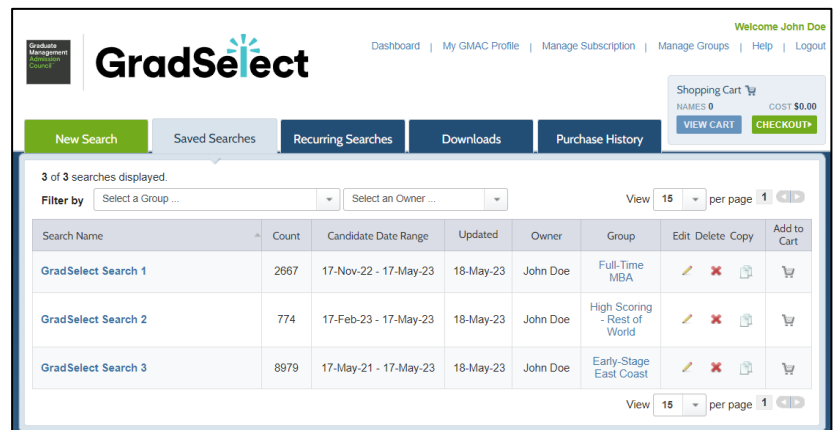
Welcome John Doe

Graduate Management Admission Council

GradSelect

Dashboard | My GMAC Profile | Manage Subscription | Manage Groups | Help | Logout

Shopping Cart
NAMES 0 COST $0.00
VIEW CART CHECKOUT▸

New Search | Saved Searches | Recurring Searches | Downloads | Purchase History

3 of 3 searches displayed.

Filter by Select a Group ... Select an Owner ...

View 15 per page 1

| Search Name | Count | Candidate Date Range | Updated | Owner | Group | Edit | Delete | Copy | Add to Cart |
|---|---|---|---|---|---|---|---|---|---|
| GradSelect Search 1 | 2667 | 17-Nov-22 - 17-May-23 | 18-May-23 | John Doe | Full-Time MBA | | | | |
| GradSelect Search 2 | 774 | 17-Feb-23 - 17-May-23 | 18-May-23 | John Doe | High Scoring - Rest of World | | | | |
| GradSelect Search 3 | 8979 | 17-May-21 - 17-May-23 | 18-May-23 | John Doe | Early-Stage East Coast | | | | |

View 15 per page 1